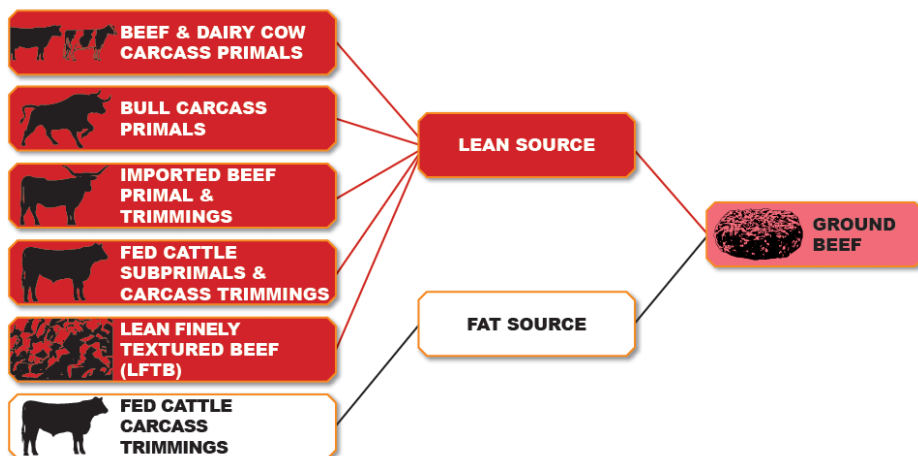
BEEF & DAIRY COW CARCASS PRIMALS

BULL CARCASS PRIMALS

IMPORTED BEEF PRIMAL & TRIMMINGS

FED CATTLE SUBPRIMALS & CARCASS TRIMMINGS

LEAN FINELY TEXTURED BEEF (LFTB)

FED CATTLE CARCASS TRIMMINGS

LEAN SOURCE

FAT SOURCE

GROUND BEEF